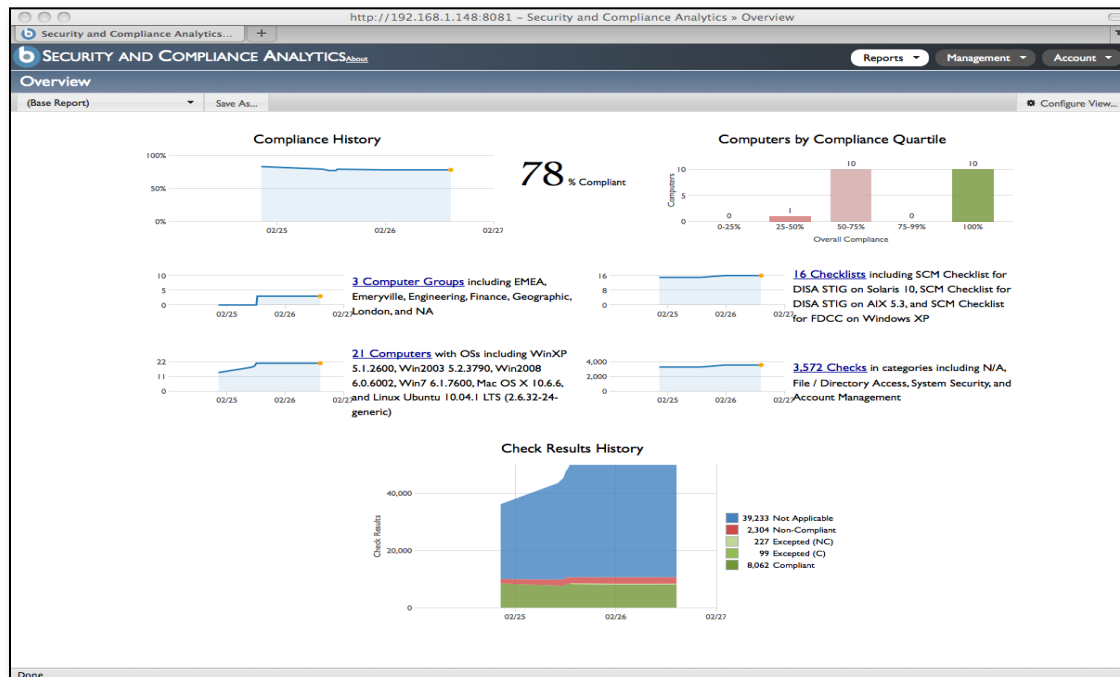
http://192.168.1.148:8081 – Security and Compliance Analytics » Overview

Security and Compliance Analytics...

+

SECURITY AND COMPLIANCE ANALYTICS About

Reports

Management

Account

Overview

(Base Report)

Save As...

Configure View...

Compliance History

100%
50%
0%
02/25
02/26
02/27

78 % Compliant

Computers by Compliance Quartile

Computers
10
5
0
0
1
10
0
10
0-25%
25-50%
50-75%
75-99%
100%
Overall Compliance

10
5
0
02/25
02/26
02/27

3 Computer Groups including EMEA, Emeryville, Engineering, Finance, Geographic, London, and NA

16
8
0
02/25
02/26
02/27

16 Checklists including SCM Checklist for DISA STIG on Solaris 10, SCM Checklist for DISA STIG on AIX 5.3, and SCM Checklist for FDCC on Windows XP

22
11
0
02/25
02/26
02/27

21 Computers with OSs including WinXP 5.1.2600, Win2003 5.2.3790, Win2008 6.0.6002, Win7 6.1.7600, Mac OS X 10.6.6, and Linux Ubuntu 10.04.1 LTS (2.6.32-24-generic)

4,000
2,000
0
02/25
02/26
02/27

3,572 Checks in categories including N/A, File / Directory Access, System Security, and Account Management

Check Results History

Check Results
40,000
20,000
0
02/25
02/26
02/27

39,233 Not Applicable
2,304 Non-Compliant
227 Excepted (NC)
99 Excepted (C)
8,062 Compliant

Done